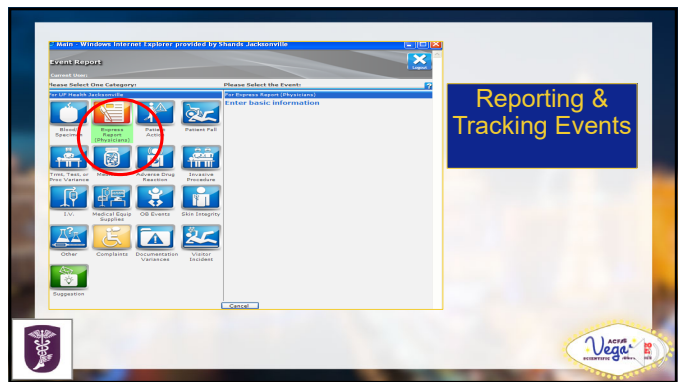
Main - Windows Internet Explorer provided by Shands Jacksonville

Event Report

Current User:

Please Select One Category:

Please Select the Event:

For UF Health Jacksonville

For Express Report (Physicians)

Enter basic information

Logout

Blood Specimen

Express Report (Physicians)

Patient Action

Patient Fall

Tmt, Test, or Proc Variance

Medication

Adverse Drug Reaction

Invasive Procedure

I.V.

Medical Equip Supplies

OB Events

Skin Integrity

Other

Complaints

Documentation Variances

Visitor Incident

Suggestion

Cancel

Reporting & Tracking Events

ACP Vegas SCIENTIFIC